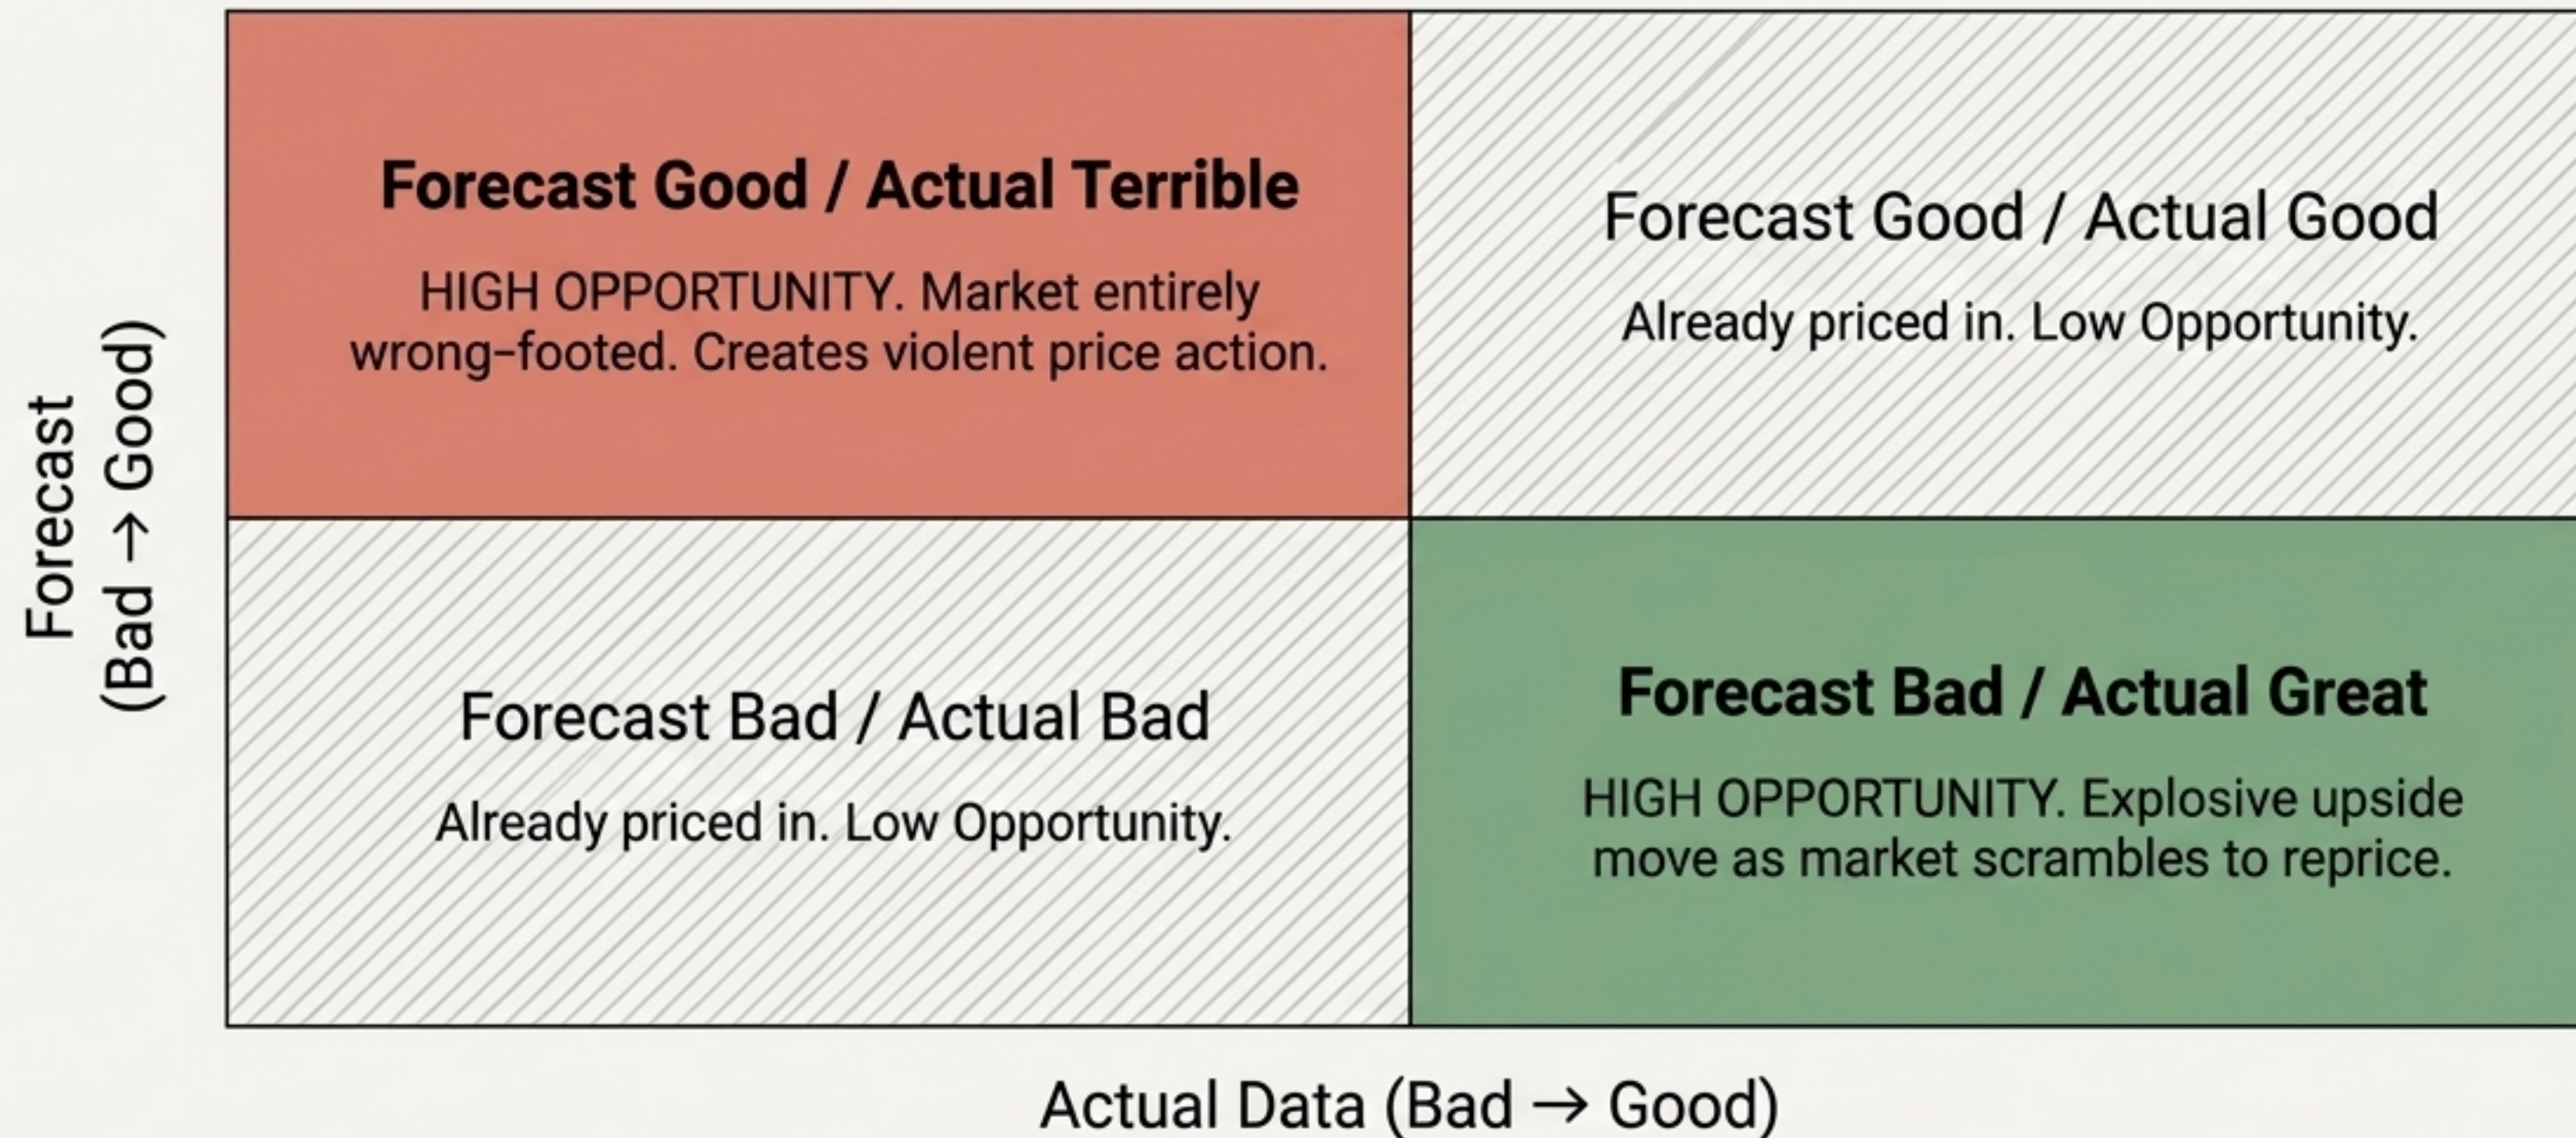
Forecast (Bad → Good)

Forecast Good / Actual Terrible

HIGH OPPORTUNITY. Market entirely wrong-footed. Creates violent price action.

Forecast Good / Actual Good

Already priced in. Low Opportunity.

Forecast Bad / Actual Bad

Already priced in. Low Opportunity.

Forecast Bad / Actual Great

HIGH OPPORTUNITY. Explosive upside move as market scrambles to reprice.

Actual Data (Bad → Good)